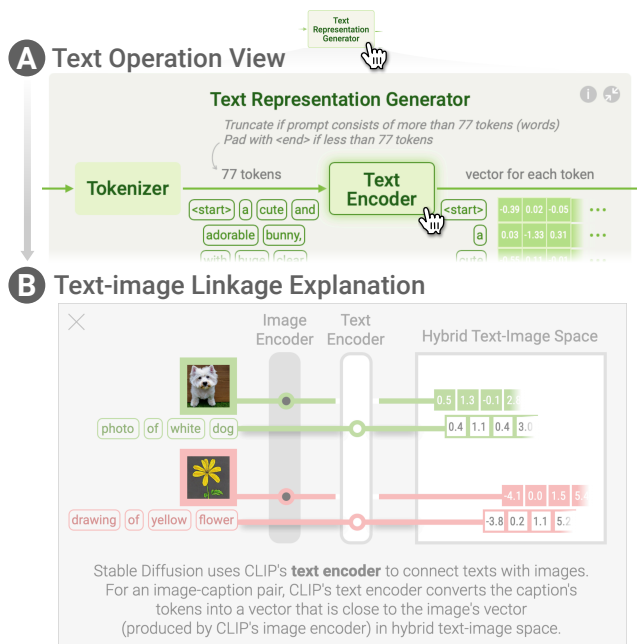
Text Representation Generator

A Text Operation View

Text Representation Generator

Truncate if prompt consists of more than 77 tokens (words)
Pad with <end> if less than 77 tokens

77 tokens

vector for each token

Tokenizer

Text Encoder

<start> a cute and adorable bunny, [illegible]

<start> -0.39 0.02 -0.05 ···
a 0.03 -1.33 0.31 ···

B Text-image Linkage Explanation

Image Encoder

Text Encoder

Hybrid Text-Image Space

0.5 1.3 -0.1 2.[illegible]

photo of white dog

0.4 1.1 0.4 3.0

-4.1 0.0 1.5 5.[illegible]

drawing of yellow flower

-3.8 0.2 1.1 5.2

Stable Diffusion uses CLIP's **text encoder** to connect texts with images. For an image-caption pair, CLIP's text encoder converts the caption's tokens into a vector that is close to the image's vector (produced by CLIP's image encoder) in hybrid text-image space.